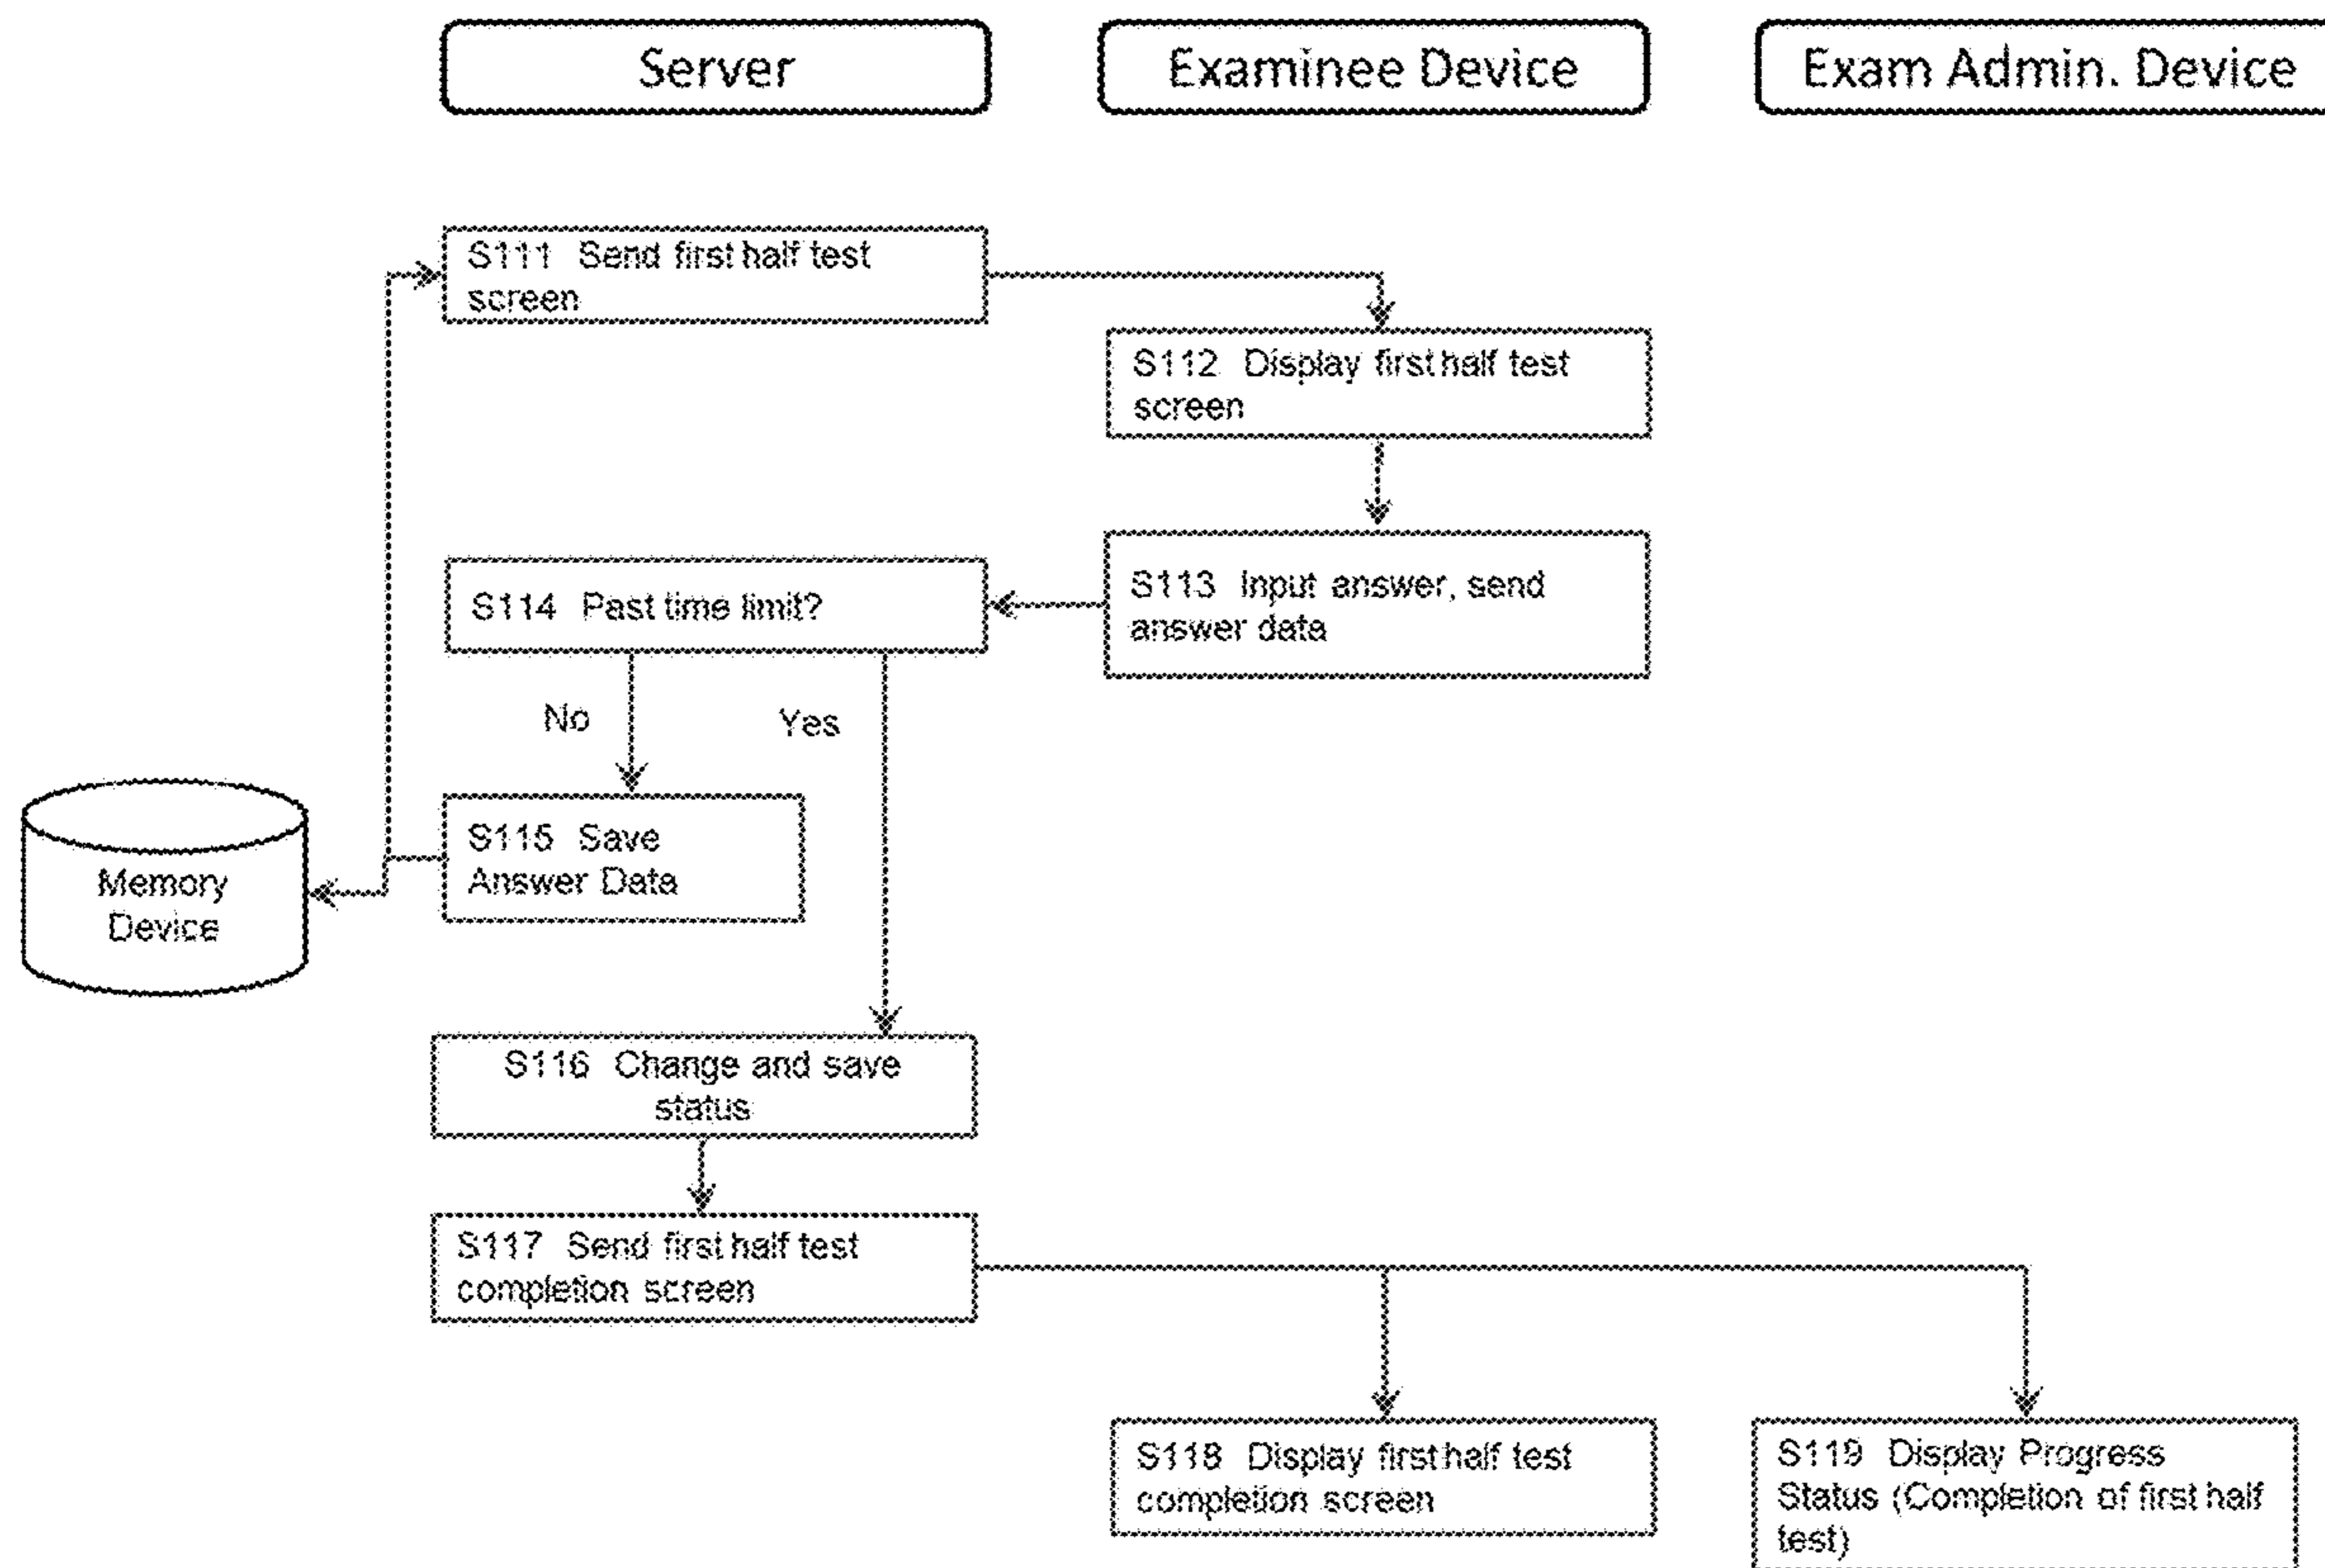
Server

Examinee Device

Exam Admin. Device

S111 Send first half test screen

S112 Display first half test screen

S113 Input answer, send answer data

S114 Past time limit?

No

Yes

S115 Save Answer Data

Memory Device

S116 Change and save status

S117 Send first half test completion screen

S118 Display first half test completion screen

S119 Display Progress Status (Completion of first half test)